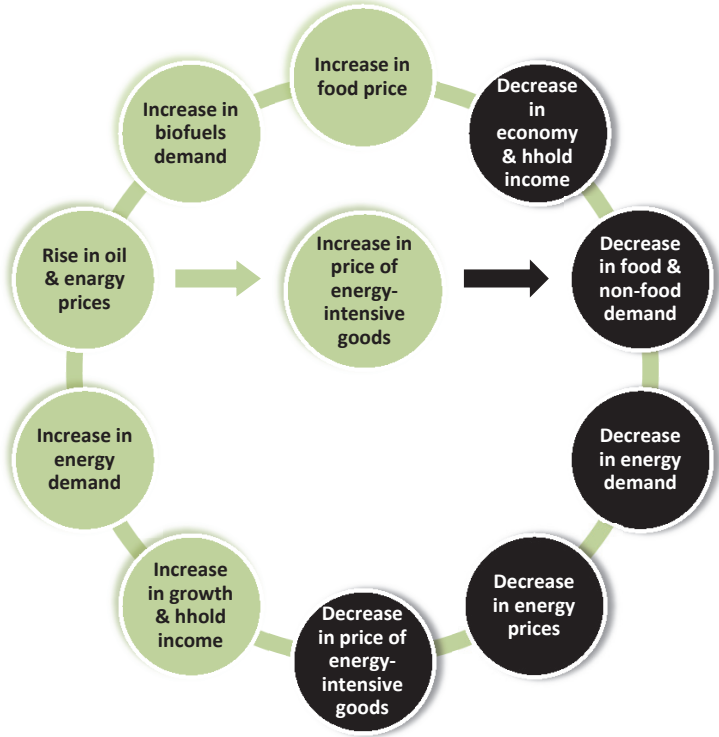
Increase in food price

Decrease in economy & hhold income

Decrease in food & non-food demand

Decrease in energy demand

Decrease in energy prices

Decrease in price of energy-intensive goods

Increase in growth & hhold income

Increase in energy demand

Rise in oil & enargy prices

Increase in biofuels demand

Increase in price of energy-intensive goods